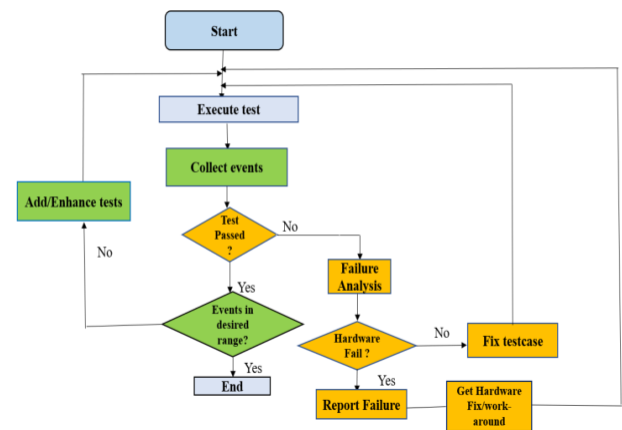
Start

Execute test

Collect events

Add/Enhance tests

Test Passed ?

No

No

Yes

Failure Analysis

Events in desired range?

Yes

Hardware Fail ?

No

Fix testcase

End

Yes

Report Failure

Get Hardware Fix/work-around